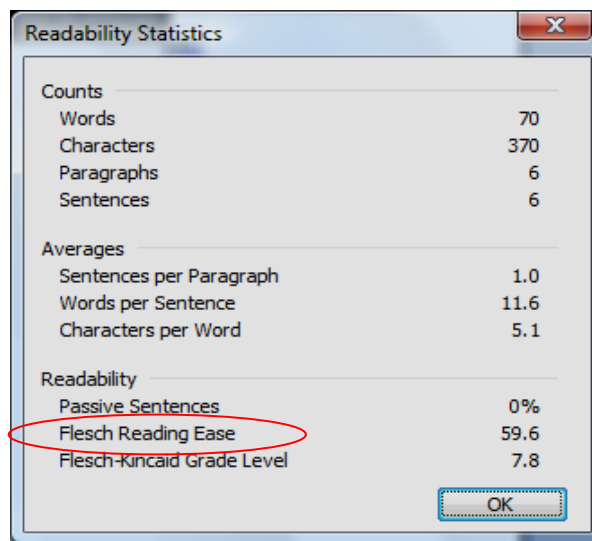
Readability Statistics

Counts

| | |
|---|---|
| Words | 70 |
| Characters | 370 |
| Paragraphs | 6 |
| Sentences | 6 |

Averages

| | |
|---|---|
| Sentences per Paragraph | 1.0 |
| Words per Sentence | 11.6 |
| Characters per Word | 5.1 |

Readability

| | |
|---|---|
| Passive Sentences | 0% |
| Flesch Reading Ease | 59.6 |
| Flesch-Kincaid Grade Level | 7.8 |

OK